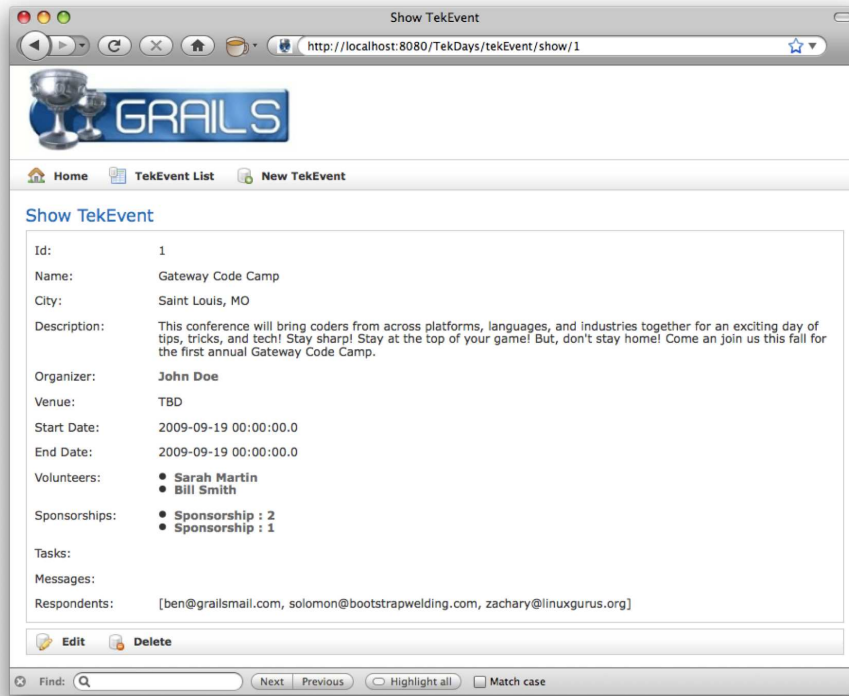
Show TekEvent

http://localhost:8080/TekDays/tekEvent/show/1

GRAILS

Home TekEvent List New TekEvent

Show TekEvent

| | |
|---|---|
| Id: | 1 |
| Name: | Gateway Code Camp |
| City: | Saint Louis, MO |
| Description: | This conference will bring coders from across platforms, languages, and industries together for an exciting day of tips, tricks, and tech! Stay sharp! Stay at the top of your game! But, don't stay home! Come an join us this fall for the first annual Gateway Code Camp. |
| Organizer: | John Doe |
| Venue: | TBD |
| Start Date: | 2009-09-19 00:00:00.0 |
| End Date: | 2009-09-19 00:00:00.0 |
| Volunteers: | • Sarah Martin<br>• Bill Smith |
| Sponsorships: | • Sponsorship : 2<br>• Sponsorship : 1 |
| Tasks: | |
| Messages: | |
| Respondents: | [ben@grailsmail.com, solomon@bootstrapwelding.com, zachary@linuxgurus.org] |

Edit Delete

Find: Next Previous Highlight all Match case